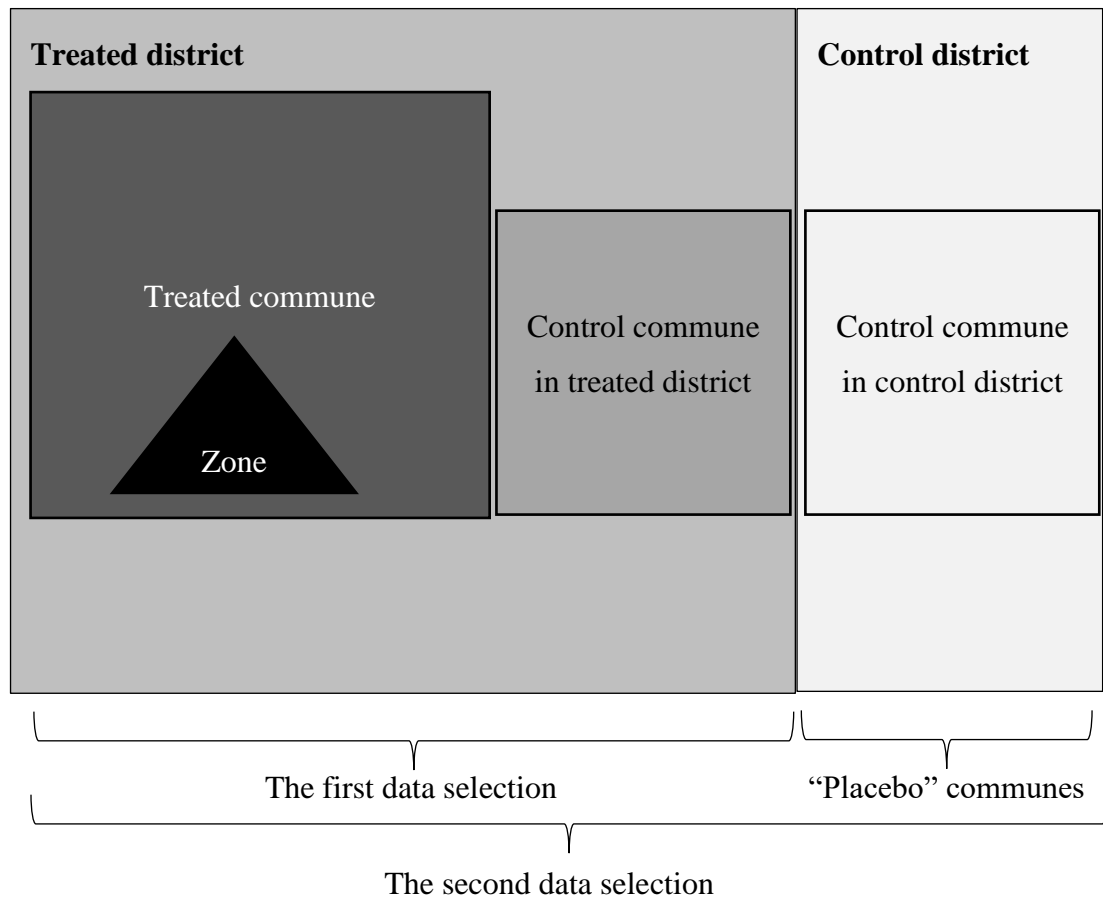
Treated district

Control district

Treated commune

Zone

Control commune in treated district

Control commune in control district

The first data selection

“Placebo” communes

The second data selection